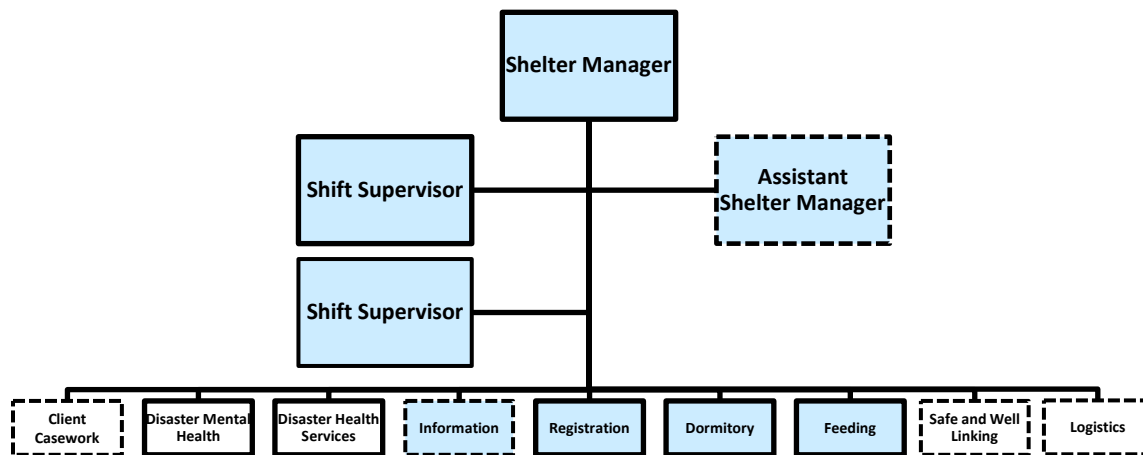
Shelter Manager

Shift Supervisor

Assistant Shelter Manager

Shift Supervisor

Client Casework

Disaster Mental Health

Disaster Health Services

Information

Registration

Dormitory

Feeding

Safe and Well Linking

Logistics